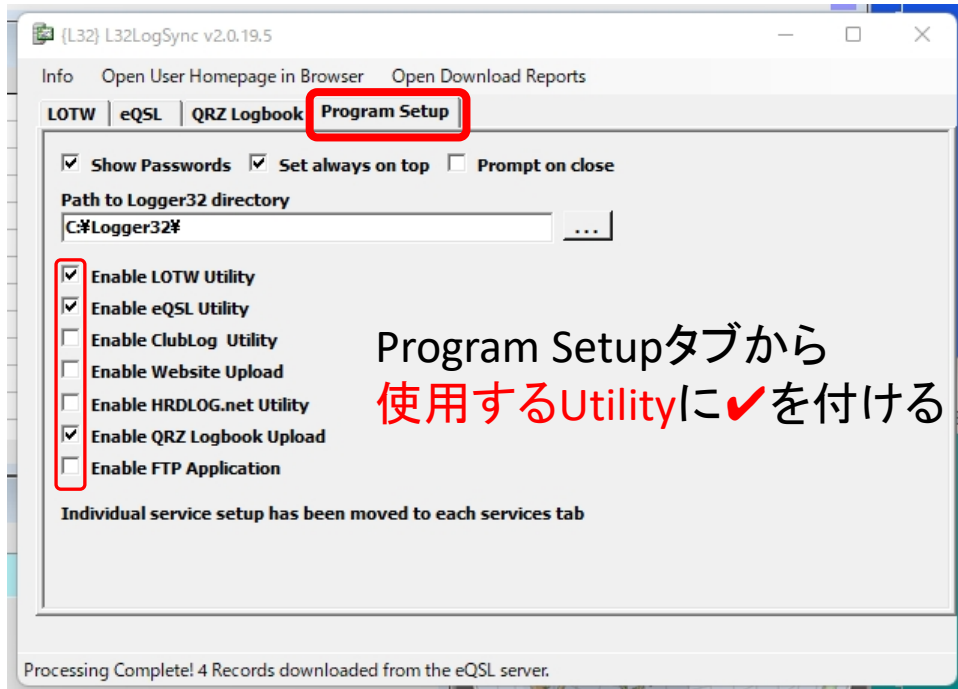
{L32} L32LogSync v2.0.19.5

Info Open User Homepage in Browser Open Download Reports

LOTW | eQSL | QRZ Logbook | Program Setup

☑ Show Passwords ☑ Set always on top ☐ Prompt on close

Path to Logger32 directory

C:¥Logger32¥ ...

☑ Enable LOTW Utility
☑ Enable eQSL Utility
☐ Enable ClubLog Utility
☐ Enable Website Upload
☐ Enable HRDLOG.net Utility
☑ Enable QRZ Logbook Upload
☐ Enable FTP Application

Program Setupタブから
使用するUtilityに✔を付ける

Individual service setup has been moved to each services tab

Processing Complete! 4 Records downloaded from the eQSL server.